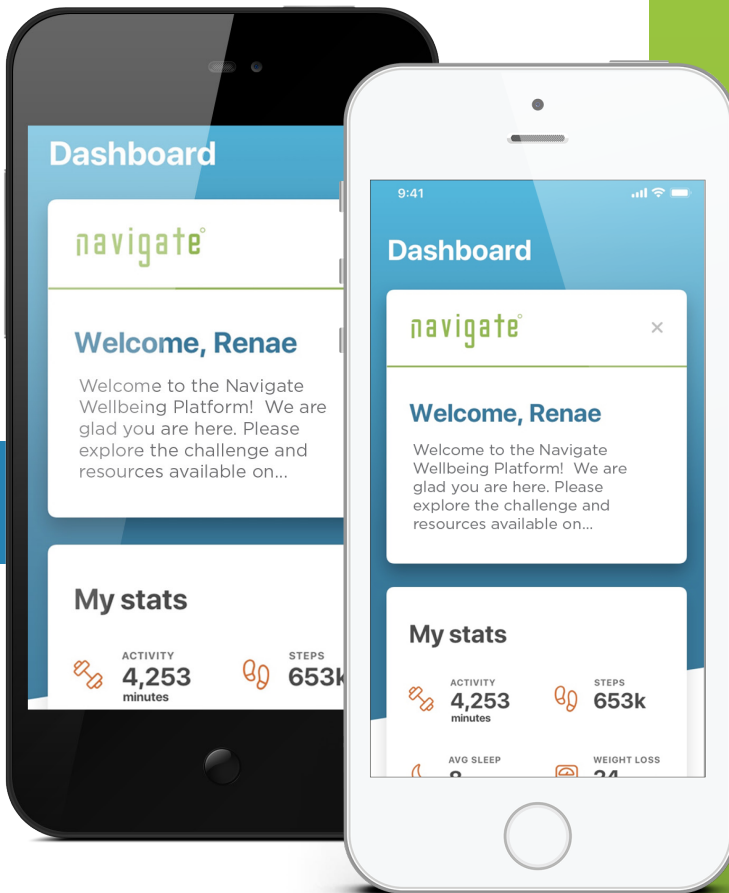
Dashboard

navigate

Welcome, Renae

Welcome to the Navigate Wellbeing Platform! We are glad you are here. Please explore the challenge and resources available on...

My stats

ACTIVITY
4,253
minutes

STEPS
653k

9:41

Dashboard

navigate

×

Welcome, Renae

Welcome to the Navigate Wellbeing Platform! We are glad you are here. Please explore the challenge and resources available on...

My stats

ACTIVITY
4,253
minutes

STEPS
653k

AVG SLEEP
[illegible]

WEIGHT LOSS
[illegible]